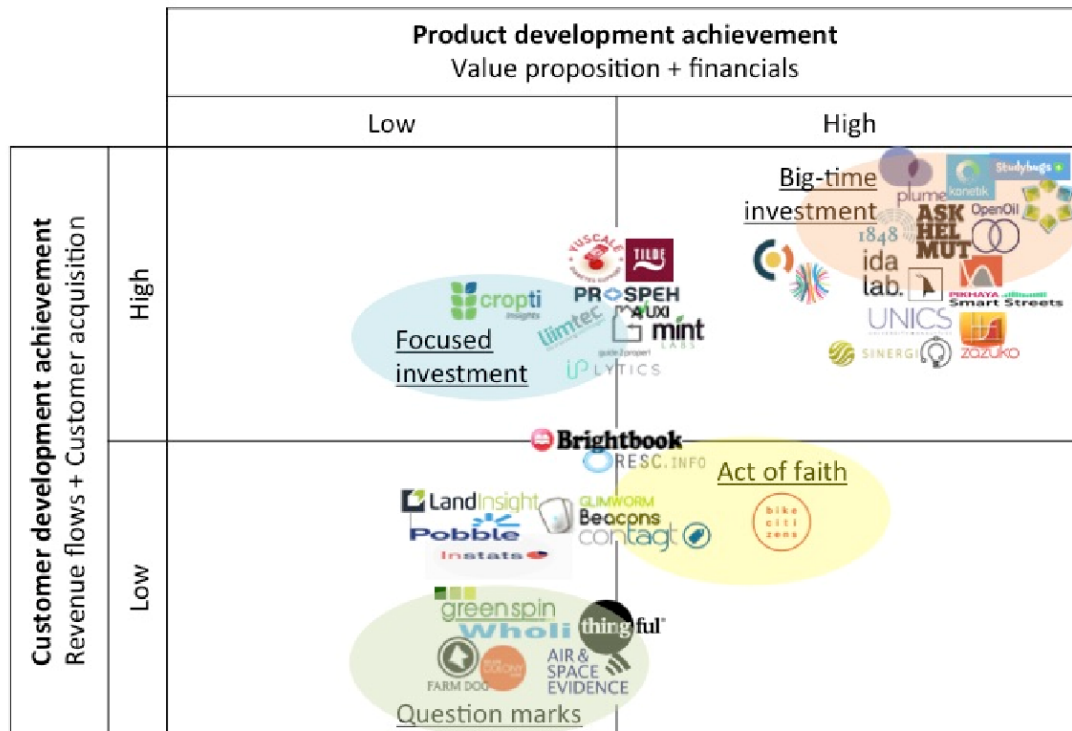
Product development achievement
Value proposition + financials

Low

High

Customer development achievement
Revenue flows + Customer acquisition

High

Low

Big-time investment

Studybugs
plume
konetik
ASK HEL MUT
OpenOil
1848
ida lab.
PIKHAYA Smart Streets
UNICS
SINERGI
zazuko

YUSCALE
TILDE
cropti insights
PROSPEH
AUXI
llimtec
mint LABS
guide2propert
LYTICS

Focused investment

Brightbook
RESC.INFO

Act of faith

bike citi zens

LandInsight
GLIMWORM Beacons
Pobble
contagt
Instats

greenspin
Wholi
thingful
FARM DOG
AIR & SPACE EVIDENCE

Question marks